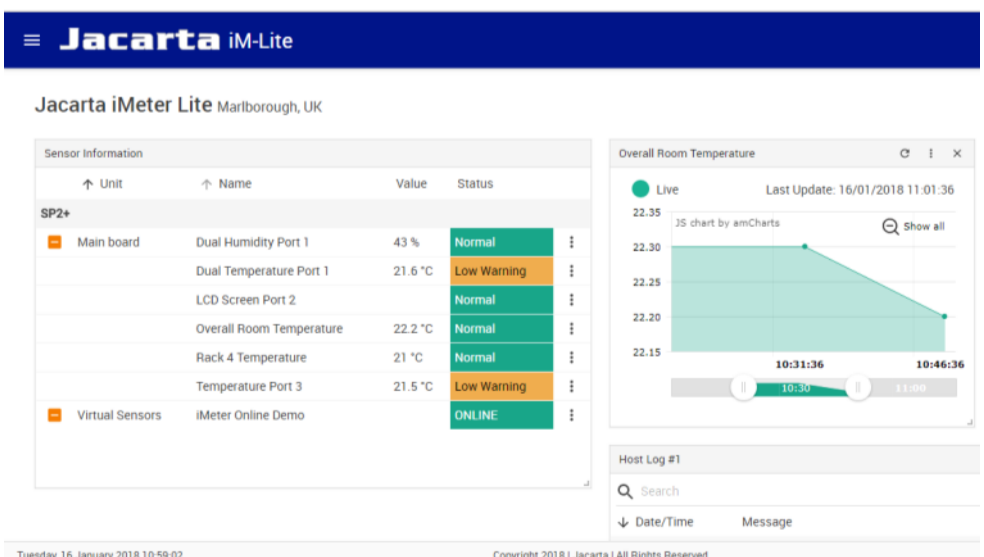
≡ Jacarta iM-Lite

Jacarta iMeter Lite Marlborough, UK

Sensor Information

| | Unit | Name | Value | Status |
|---|---|---|---|---|
| SP2+ | | | | |
| − | Main board | Dual Humidity Port 1 | 43 % | Normal |
| | | Dual Temperature Port 1 | 21.6 °C | Low Warning |
| | | LCD Screen Port 2 | | Normal |
| | | Overall Room Temperature | 22.2 °C | Normal |
| | | Rack 4 Temperature | 21 °C | Normal |
| | | Temperature Port 3 | 21.5 °C | Low Warning |
| − | Virtual Sensors | iMeter Online Demo | | ONLINE |

Overall Room Temperature

Live Last Update: 16/01/2018 11:01:36

JS chart by amCharts

Show all

22.35
22.30
22.25
22.20
22.15

10:31:36 10:46:36

10:30 11:00

Host Log #1

Search

Date/Time Message

Tuesday 16 January 2018 10:59:02

Copyright 2018 | Jacarta | All Rights Reserved